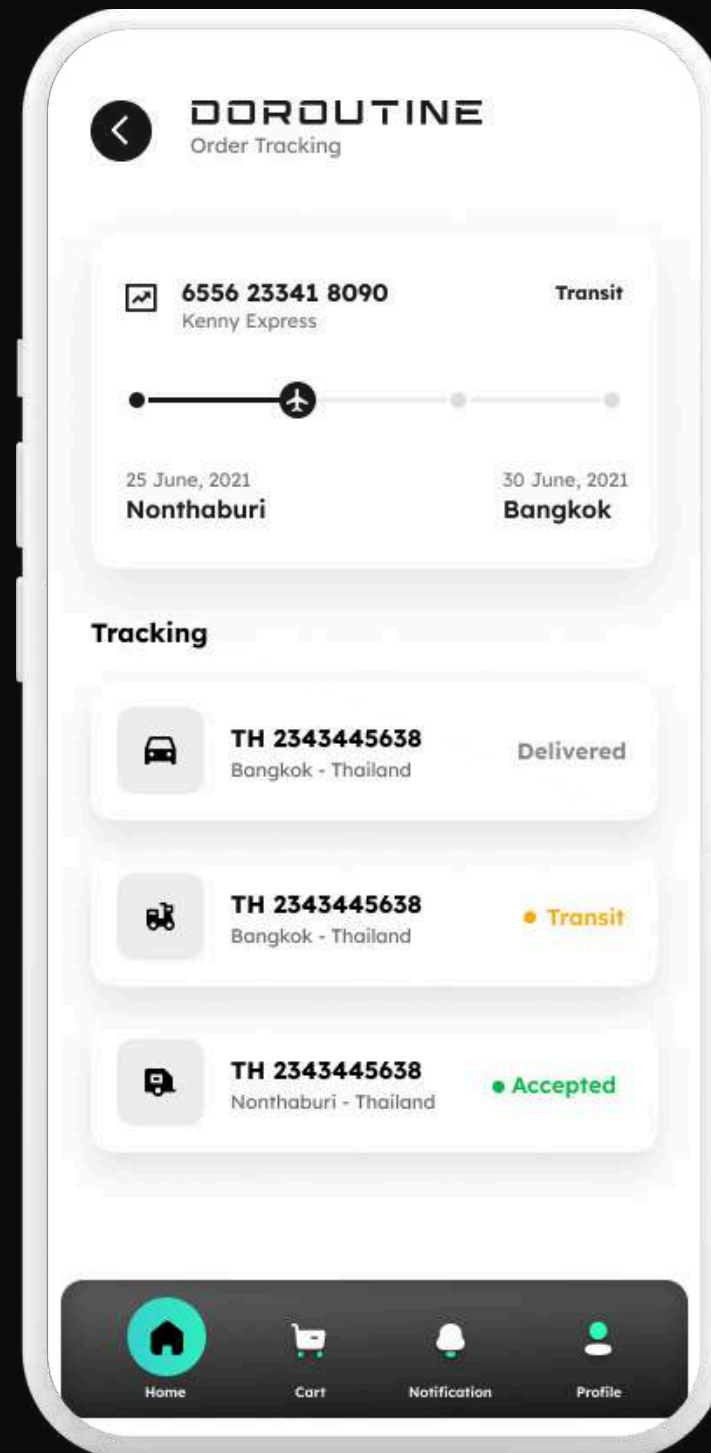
DOROUTINE
Order Tracking

6556 23341 8090
Kenny Express

Transit

25 June, 2021
Nonthaburi

30 June, 2021
Bangkok

Tracking

TH 2343445638
Bangkok - Thailand

Delivered

TH 2343445638
Bangkok - Thailand

• Transit

TH 2343445638
Nonthaburi - Thailand

• Accepted

Home

Cart

Notification

Profile